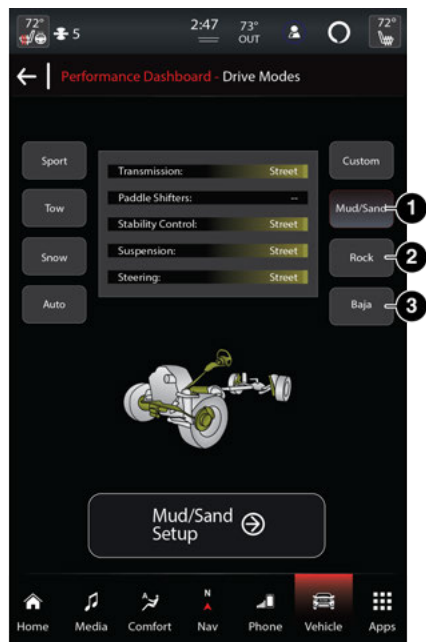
72° 5 2:47 73° OUT 72°

Performance Dashboard - Drive Modes

Sport
Tow
Snow
Auto

| | |
|---|---|
| Transmission: | Street |
| Paddle Shifters: | -- |
| Stability Control: | Street |
| Suspension: | Street |
| Steering: | Street |

Custom
Mud/Sand 1
Rock 2
Baja 3

Mud/Sand Setup

Home Media Comfort N Nav Phone Vehicle Apps